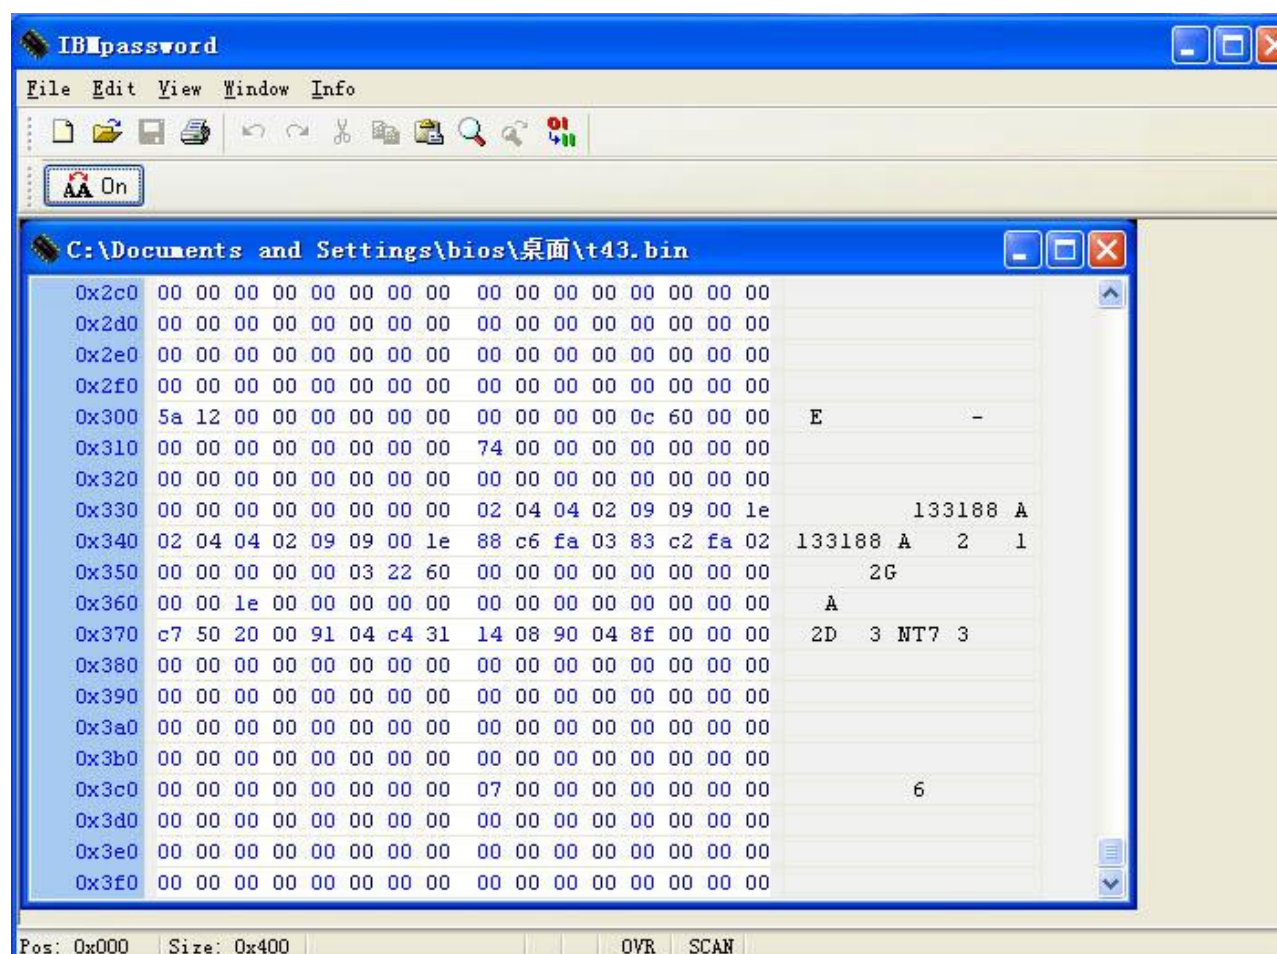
IBMpassword

File Edit View Window Info

On

C:\Documents and Settings\bios\桌面\t43.bin

| | | | |
|---|---|---|---|
| 0x2c0 | 00 00 00 00 00 00 00 00 | 00 00 00 00 00 00 00 00 | |
| 0x2d0 | 00 00 00 00 00 00 00 00 | 00 00 00 00 00 00 00 00 | |
| 0x2e0 | 00 00 00 00 00 00 00 00 | 00 00 00 00 00 00 00 00 | |
| 0x2f0 | 00 00 00 00 00 00 00 00 | 00 00 00 00 00 00 00 00 | |
| 0x300 | 5a 12 00 00 00 00 00 00 | 00 00 00 00 0c 60 00 00 | E - |
| 0x310 | 00 00 00 00 00 00 00 00 | 74 00 00 00 00 00 00 00 | |
| 0x320 | 00 00 00 00 00 00 00 00 | 00 00 00 00 00 00 00 00 | |
| 0x330 | 00 00 00 00 00 00 00 00 | 02 04 04 02 09 09 00 1e | 133188 A |
| 0x340 | 02 04 04 02 09 09 00 1e | 88 c6 fa 03 83 c2 fa 02 | 133188 A 2 1 |
| 0x350 | 00 00 00 00 00 03 22 60 | 00 00 00 00 00 00 00 00 | 2G |
| 0x360 | 00 00 1e 00 00 00 00 00 | 00 00 00 00 00 00 00 00 | A |
| 0x370 | c7 50 20 00 91 04 c4 31 | 14 08 90 04 8f 00 00 00 | 2D 3 NT7 3 |
| 0x380 | 00 00 00 00 00 00 00 00 | 00 00 00 00 00 00 00 00 | |
| 0x390 | 00 00 00 00 00 00 00 00 | 00 00 00 00 00 00 00 00 | |
| 0x3a0 | 00 00 00 00 00 00 00 00 | 00 00 00 00 00 00 00 00 | |
| 0x3b0 | 00 00 00 00 00 00 00 00 | 00 00 00 00 00 00 00 00 | |
| 0x3c0 | 00 00 00 00 00 00 00 00 | 07 00 00 00 00 00 00 00 | 6 |
| 0x3d0 | 00 00 00 00 00 00 00 00 | 00 00 00 00 00 00 00 00 | |
| 0x3e0 | 00 00 00 00 00 00 00 00 | 00 00 00 00 00 00 00 00 | |
| 0x3f0 | 00 00 00 00 00 00 00 00 | 00 00 00 00 00 00 00 00 | |

Pos: 0x000 Size: 0x400 OVR SCAN